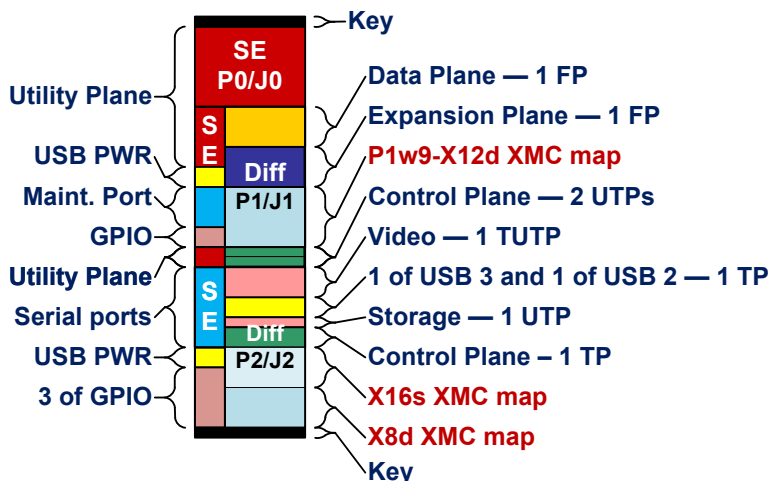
Key
SE
P0/J0
Utility Plane
Data Plane — 1 FP
Expansion Plane — 1 FP
S
E
USB PWR
Diff
P1w9-X12d XMC map
Maint. Port
P1/J1
Control Plane — 2 UTPs
GPIO
Video — 1 TUTP
Utility Plane
1 of USB 3 and 1 of USB 2 — 1 TP
S
E
Serial ports
Storage — 1 UTP
Diff
USB PWR
P2/J2
Control Plane – 1 TP
3 of GPIO
X16s XMC map
X8d XMC map
Key